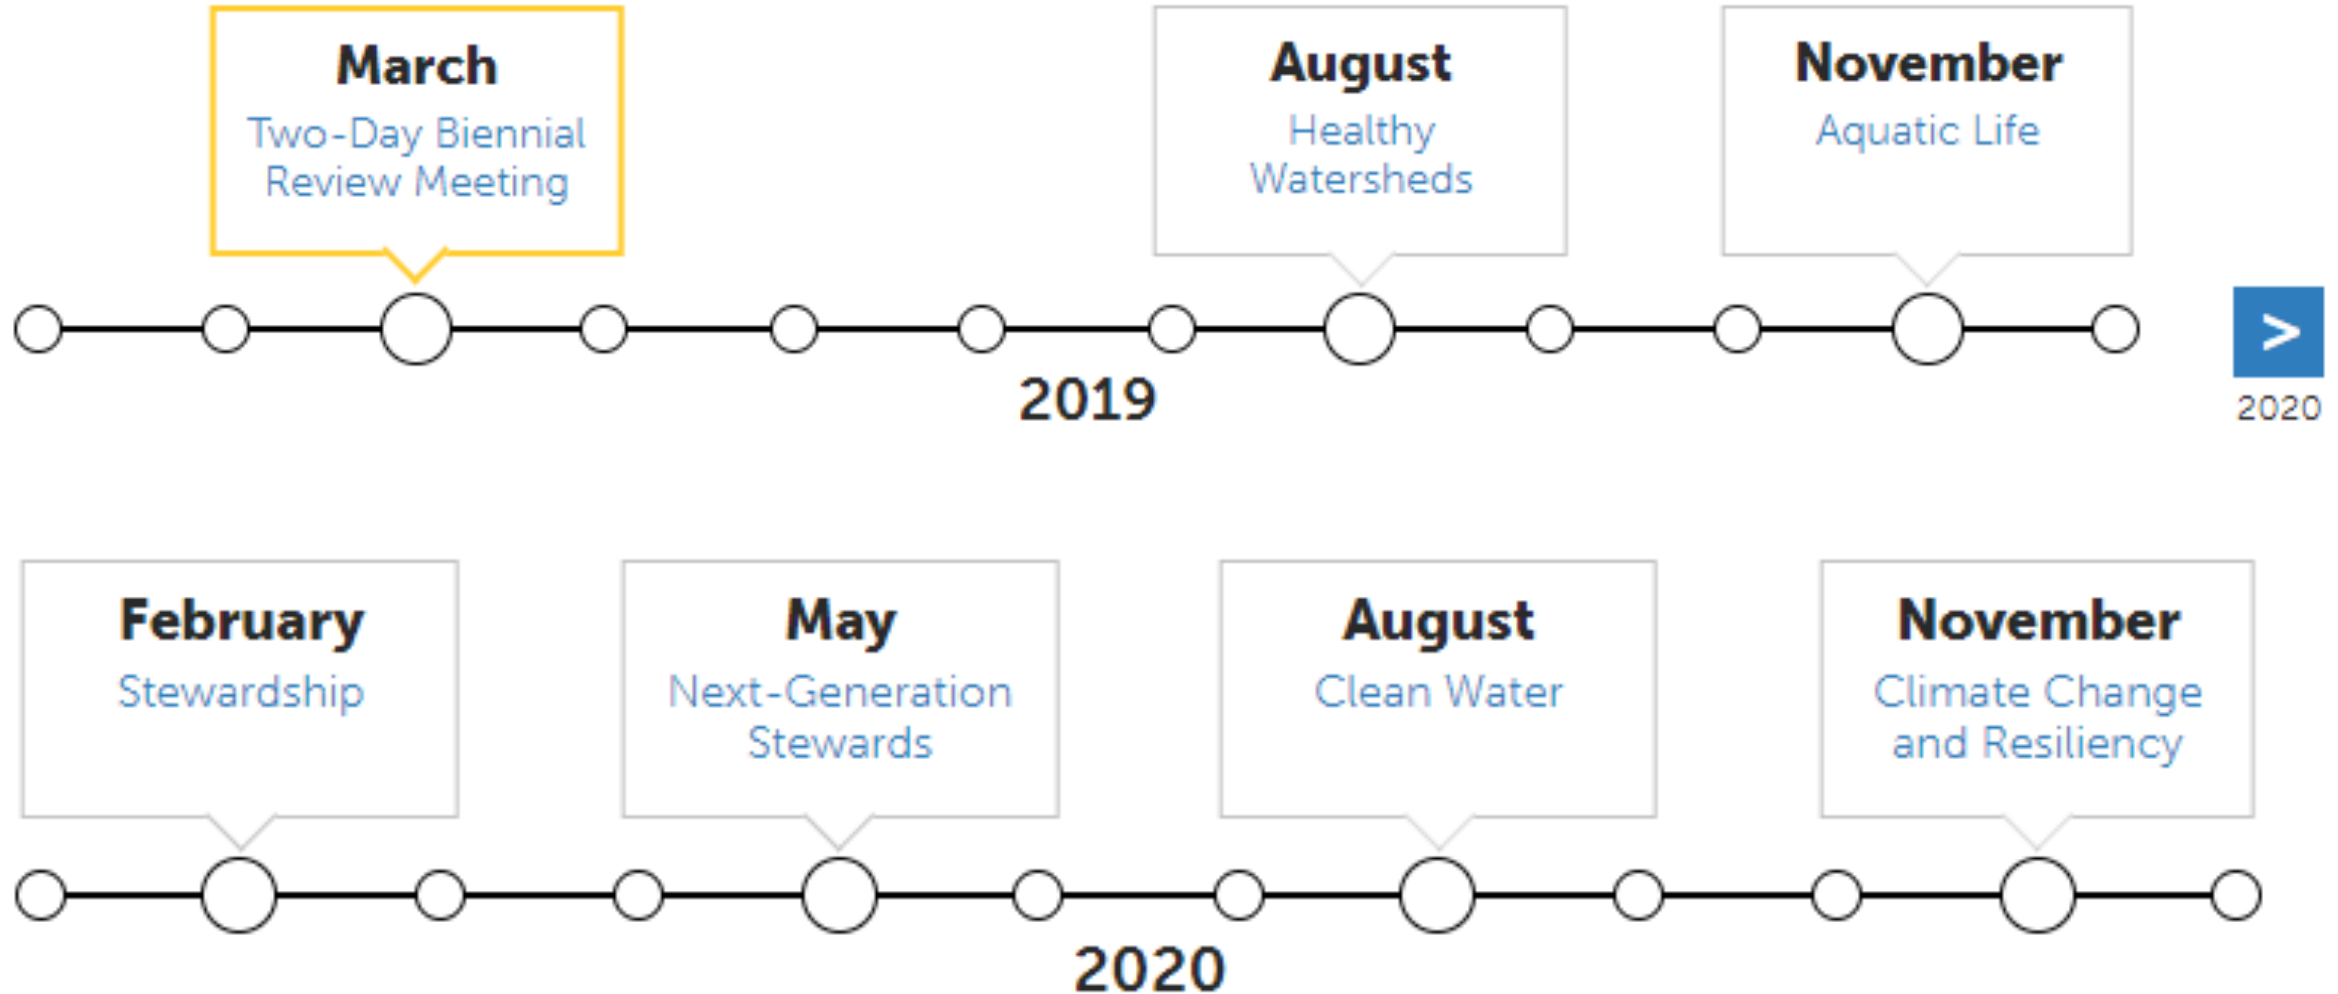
March
Two-Day Biennial Review Meeting

August
Healthy Watersheds

November
Aquatic Life

2019

>
2020

February
Stewardship

May
Next-Generation Stewards

August
Clean Water

November
Climate Change and Resiliency

2020